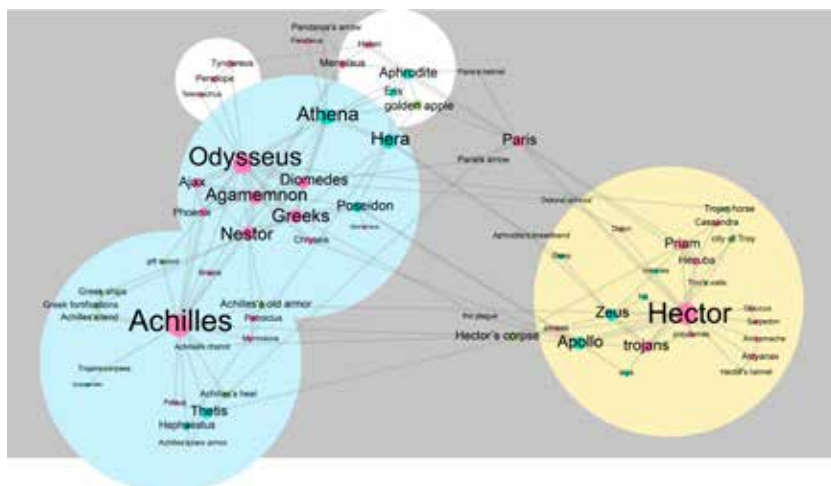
Pandarus's arrow
Pandarus
Helen
Menelaus
Aphrodite
Paris's helmet
Eris
golden apple
Tyndareus
Penelope
Telemachus
Athena
Hera
Paris
Paris's arrow
Odysseus
Ajax
Diomedes
Agamemnon
Phoenix
Greeks
Poseidon
Nestor
Chryseis
Trojan horse
Cassandra
Priam
city of Troy
Hecuba
Troy's walls
Greek ships
Greek fortifications
Achilles's old armor
Achilles's steed
Patroclus
Achilles
Achilles's chariot
the plague
Hector's corpse
Zeus
Hector
Apollo
trojans
Glaucus
Sarpedon
Andromache
Astyanax
Hector's helmet
Achilles's heel
Thetis
Hephaestus
Achilles's new armor
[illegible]